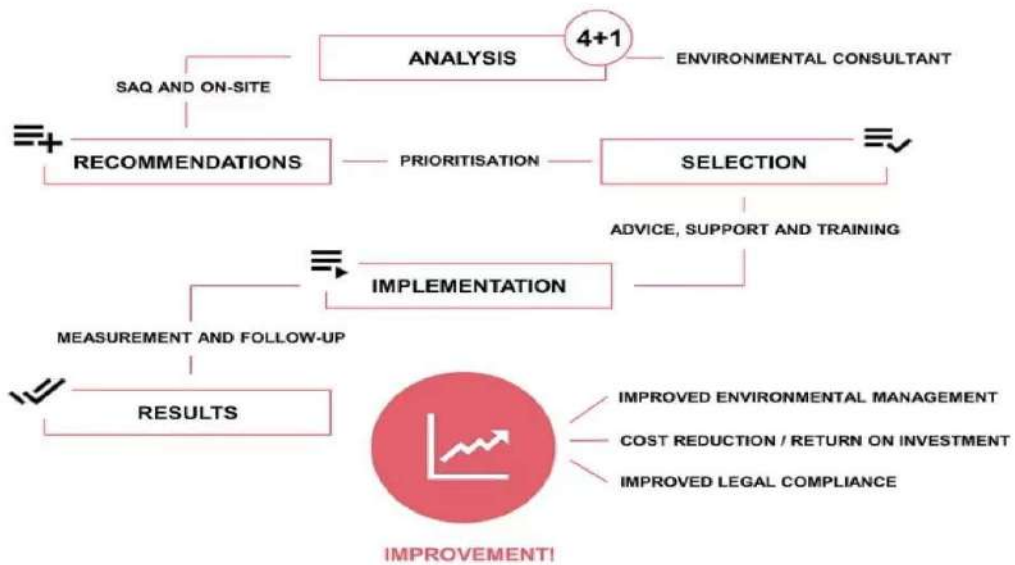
ANALYSIS

4+1

ENVIRONMENTAL CONSULTANT

SAQ AND ON-SITE

RECOMMENDATIONS

PRIORITISATION

SELECTION

ADVICE, SUPPORT AND TRAINING

IMPLEMENTATION

MEASUREMENT AND FOLLOW-UP

RESULTS

IMPROVED ENVIRONMENTAL MANAGEMENT

COST REDUCTION / RETURN ON INVESTMENT

IMPROVED LEGAL COMPLIANCE

IMPROVEMENT!